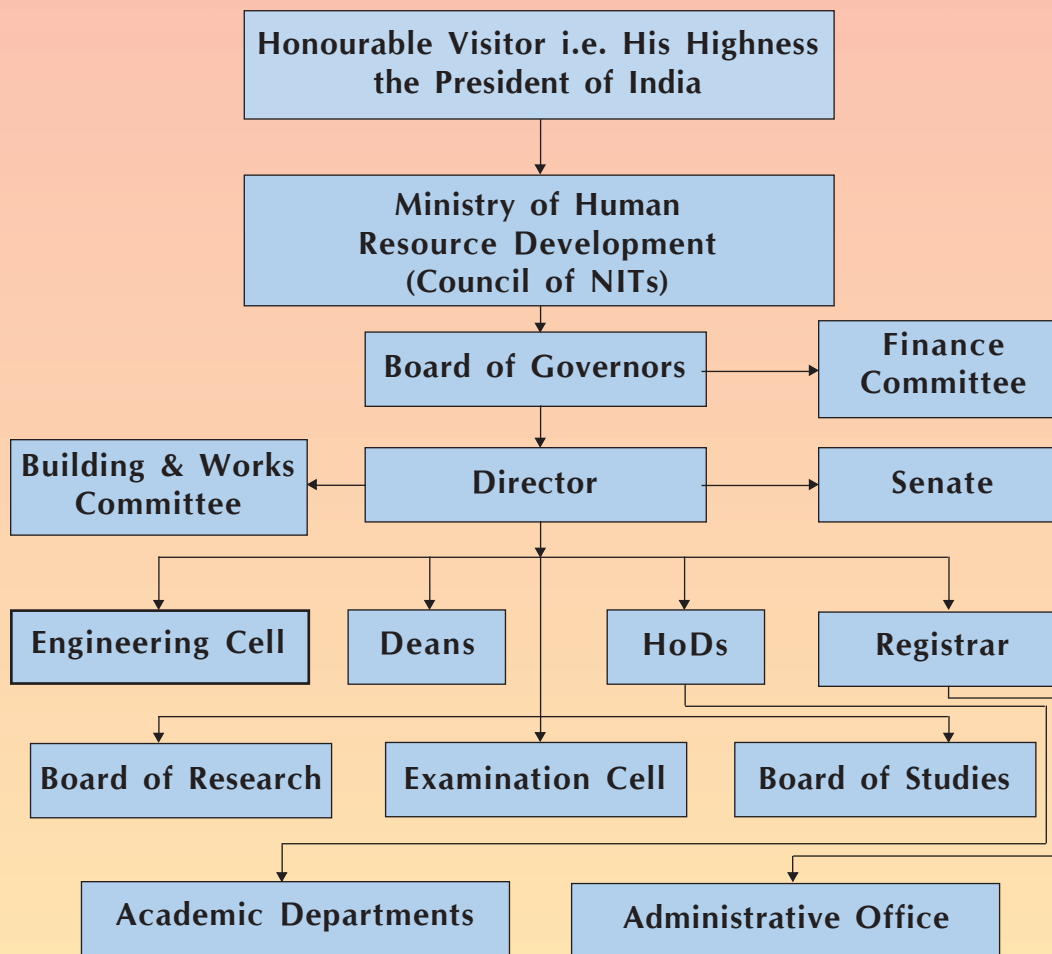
Honourable Visitor i.e. His Highness the President of India

Ministry of Human Resource Development (Council of NITs)

Board of Governors

Finance Committee

Building & Works Committee

Director

Senate

Engineering Cell

Deans

HoDs

Registrar

Board of Research

Examination Cell

Board of Studies

Academic Departments

Administrative Office